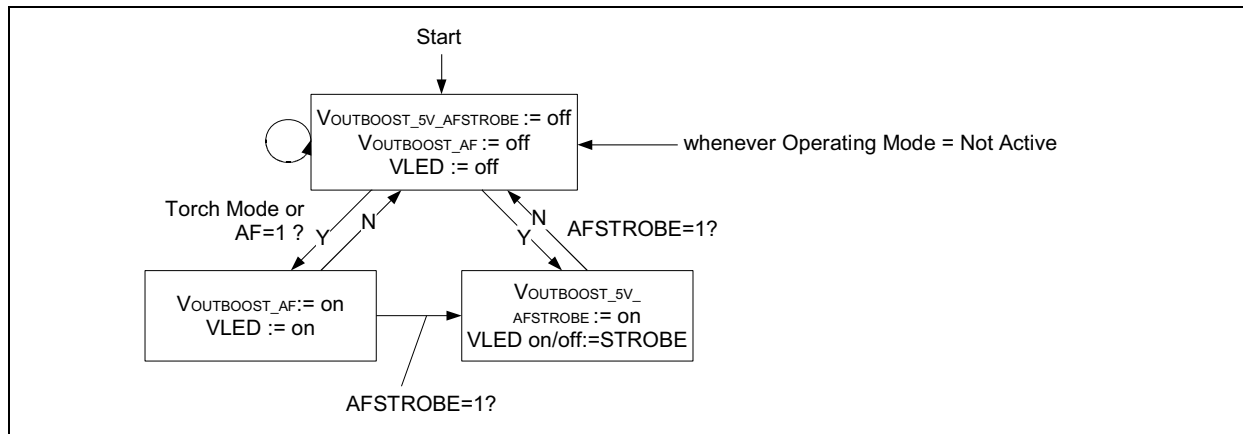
Start

$V_{OUTBOOST\_5V\_AFSTROBE}$ := off
$V_{OUTBOOST\_AF}$ := off
VLED := off

whenever Operating Mode = Not Active

Torch Mode or AF=1 ?

Y

N

N

Y

AFSTROBE=1?

$V_{OUTBOOST\_AF}$:= on
VLED := on

$V_{OUTBOOST\_5V\_AFSTROBE}$ := on
VLED on/off:=STROBE

AFSTROBE=1?